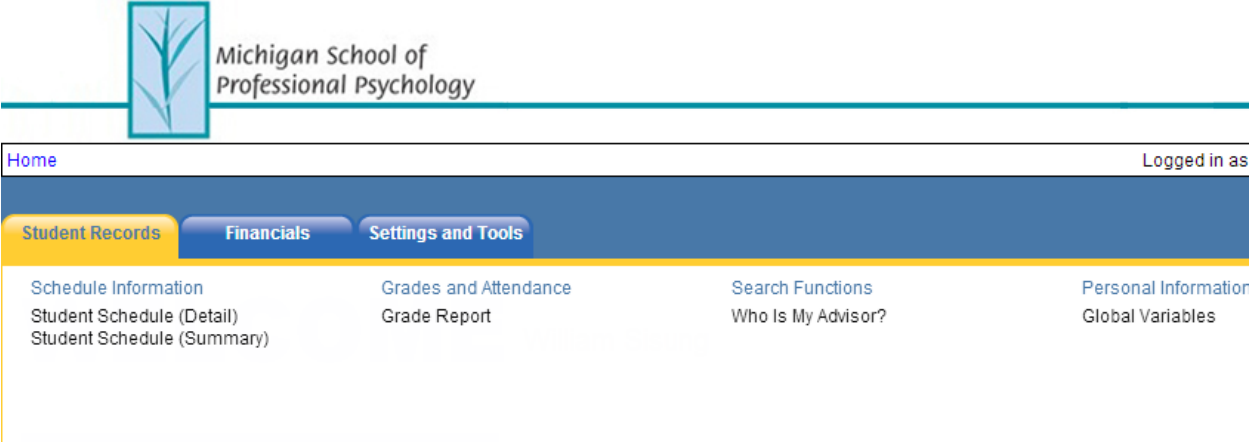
Michigan School of Professional Psychology

Home

Logged in as

Student Records

Financials

Settings and Tools

Schedule Information
Student Schedule (Detail)
Student Schedule (Summary)

Grades and Attendance
Grade Report

Search Functions
Who Is My Advisor?

Personal Information
Global Variables